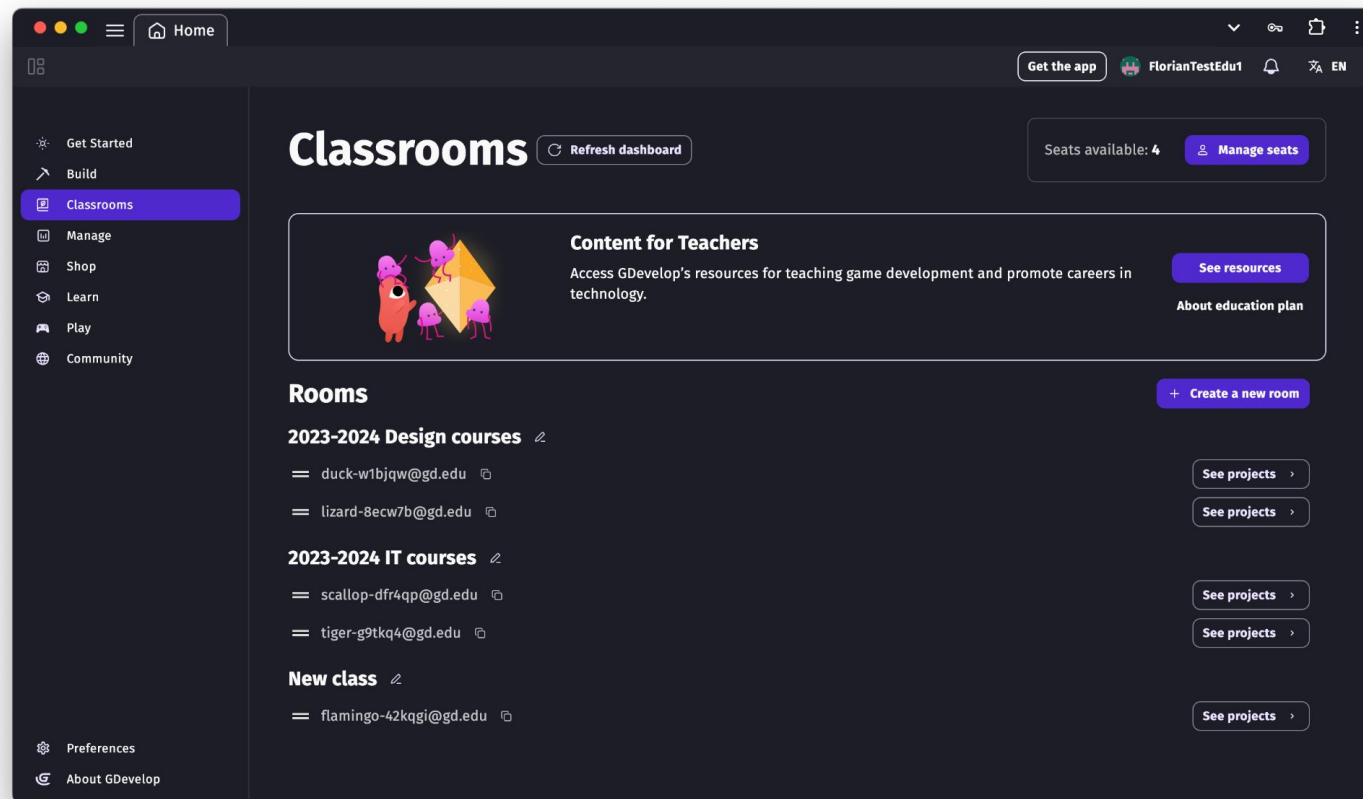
Home

Get the app
FlorianTestEdu1
EN

Get Started
Build
Classrooms
Manage
Shop
Learn
Play
Community

Classrooms
Refresh dashboard

Seats available: 4
Manage seats

Content for Teachers
Access GDevelop's resources for teaching game development and promote careers in technology.
See resources
About education plan

Rooms
Create a new room

2023-2024 Design courses
duck-w1bjqw@gd.edu
See projects
lizard-8ecw7b@gd.edu
See projects

2023-2024 IT courses
scallop-dfr4qp@gd.edu
See projects
tiger-g9tkq4@gd.edu
See projects

New class
flamingo-42kqgi@gd.edu
See projects

Preferences
About GDevelop